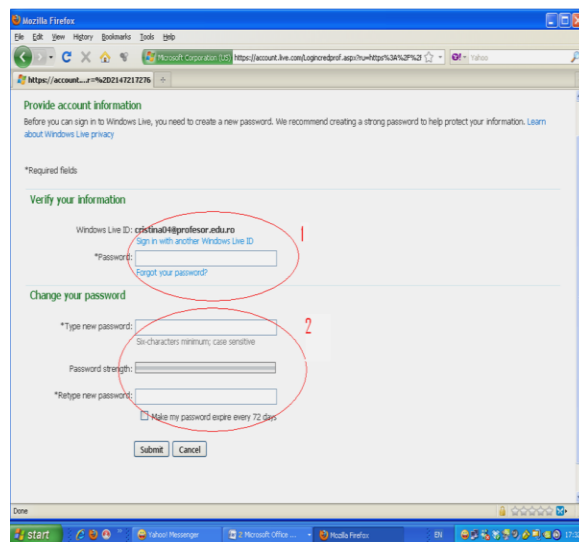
Mozilla Firefox

File Edit View History Bookmarks Tools Help

Microsoft Corporation (US) https://account.live.com/Logincredprof.aspx?ru=https%3A%2F%2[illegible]

Yahoo

https://account....r=%2D2147217276

Provide account information

Before you can sign in to Windows Live, you need to create a new password. We recommend creating a strong password to help protect your information. Learn about Windows Live privacy

*Required fields

Verify your information

Windows Live ID: cristina04@profesor.edu.ro

Sign in with another Windows Live ID

1

*Password:

Forgot your password?

Change your password

2

*Type new password:

Six-characters minimum; case sensitive

Password strength:

*Retype new password:

Make my password expire every 72 days

Submit Cancel

Done

start

Yahoo! Messenger

2 Microsoft Office ...

Mozilla Firefox

EN

17:3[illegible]